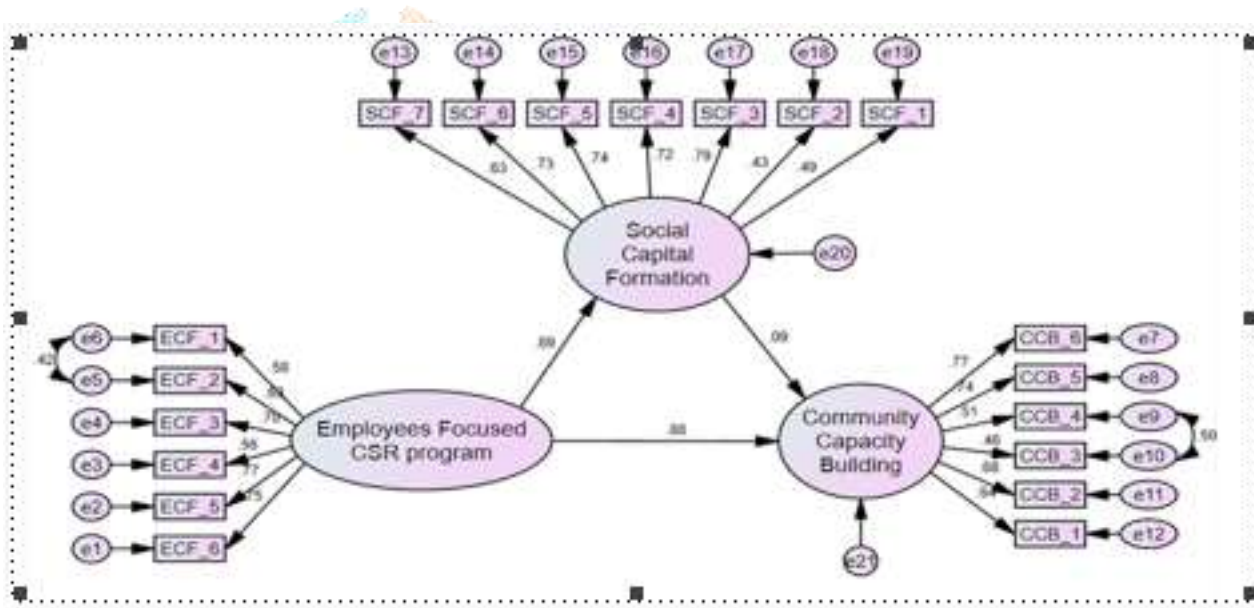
e13 e14 e15 e16 e17 e18 e19

SCF_7 SCF_6 SCF_5 SCF_4 SCF_3 SCF_2 SCF_1

.63 .73 .74 .72 .79 .43 .49

Social Capital Formation

e20

e6 ECF_1
.42
e5 ECF_2
e4 ECF_3
e3 ECF_4
e2 ECF_5
e1 ECF_6

.58 .80 .70 .56 .77 .75

.89

.09

Employees Focused CSR program

.88

Community Capacity Building

.77 .74 .51 .46 .68 .64

CCB_6 e7
CCB_5 e8
CCB_4 e9
CCB_3 e10
CCB_2 e11
CCB_1 e12

.50

e21